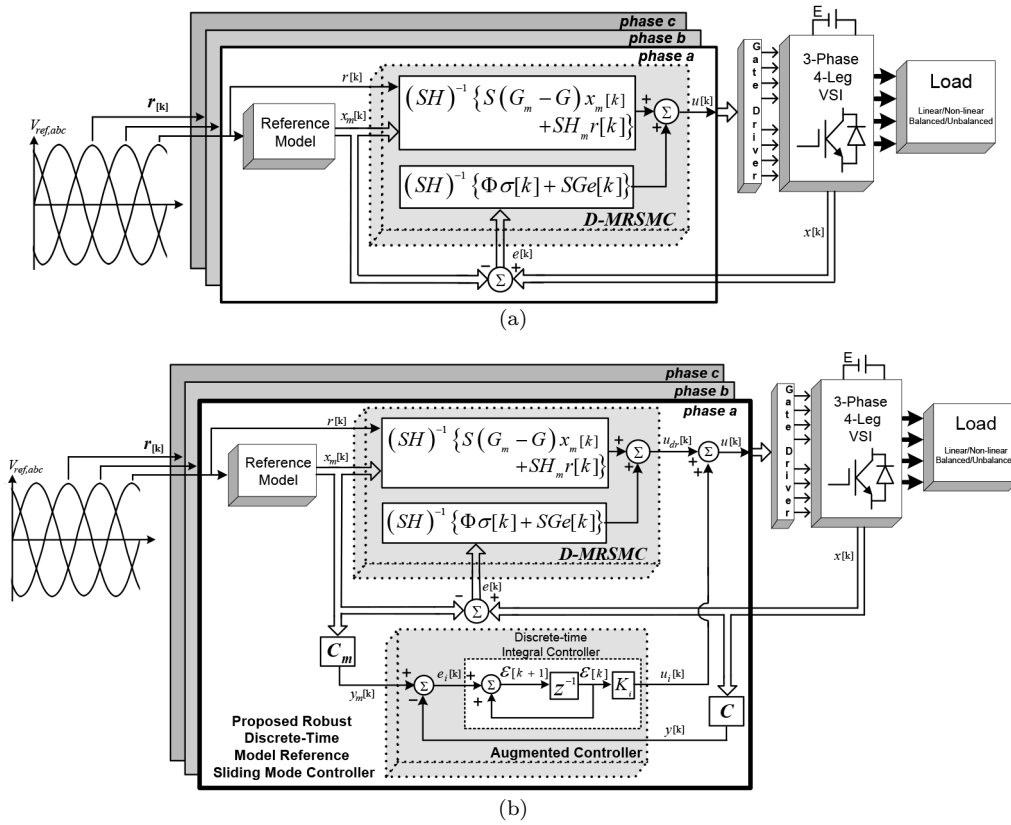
phase c
phase b
phase a

$V_{ref,abc}$

$r_{[k]}$

Reference Model

$r$[k]

$x_m$[k]

$(SH)^{-1}\{S(G_m - G)x_m[k] + SH_m r[k]\}$

$(SH)^{-1}\{\Phi\sigma[k] + SGe[k]\}$

D-MRSMC

+ + $\Sigma$ $u$[k]

$e$[k]

− + $\Sigma$

$x$[k]

Gate Driver

E

3-Phase 4-Leg VSI

Load

Linear/Non-linear Balanced/Unbalanced

(a)

phase c
phase b
phase a

$V_{ref,abc}$

$r_{[k]}$

Reference Model

$r$[k]

$x_m$[k]

$(SH)^{-1}\{S(G_m - G)x_m[k] + SH_m r[k]\}$

$(SH)^{-1}\{\Phi\sigma[k] + SGe[k]\}$

D-MRSMC

+ + $\Sigma$ $u_{dr}$[k] + + $\Sigma$ $u$[k]

$e$[k]

− + $\Sigma$

$x$[k]

$C_m$

$y_m$[k]

Discrete-time Integral Controller

+ − $\Sigma$ $e_i$[k] + + $\Sigma$ $\mathcal{E}[k+1]$ $z^{-1}$ $\mathcal{E}[k]$ $K_i$ $u_i$[k]

$C$

$y$[k]

Augmented Controller

Proposed Robust Discrete-Time Model Reference Sliding Mode Controller

Gate Driver

E

3-Phase 4-Leg VSI

Load

Linear/Non-linear Balanced/Unbalanced

(b)